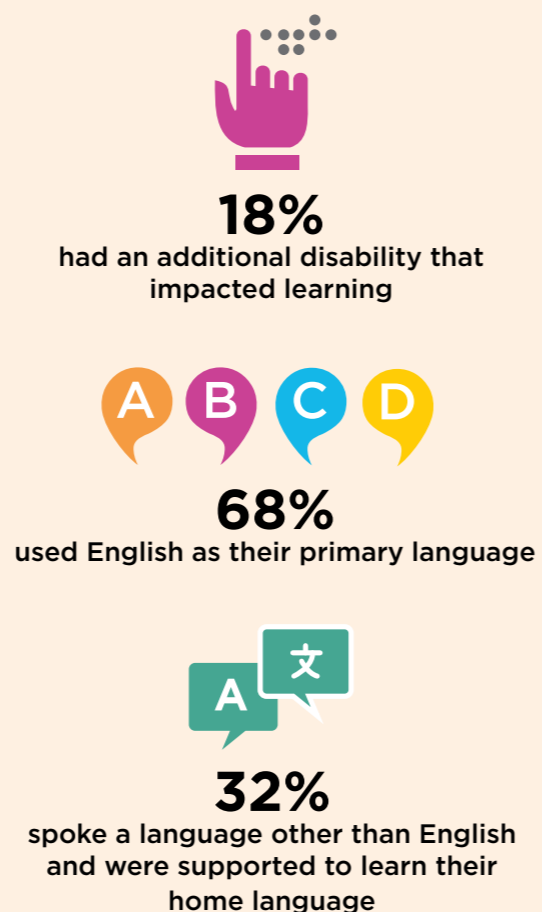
18%
had an additional disability that impacted learning

A B C D

68%
used English as their primary language

A 文

32%
spoke a language other than English and were supported to learn their home language